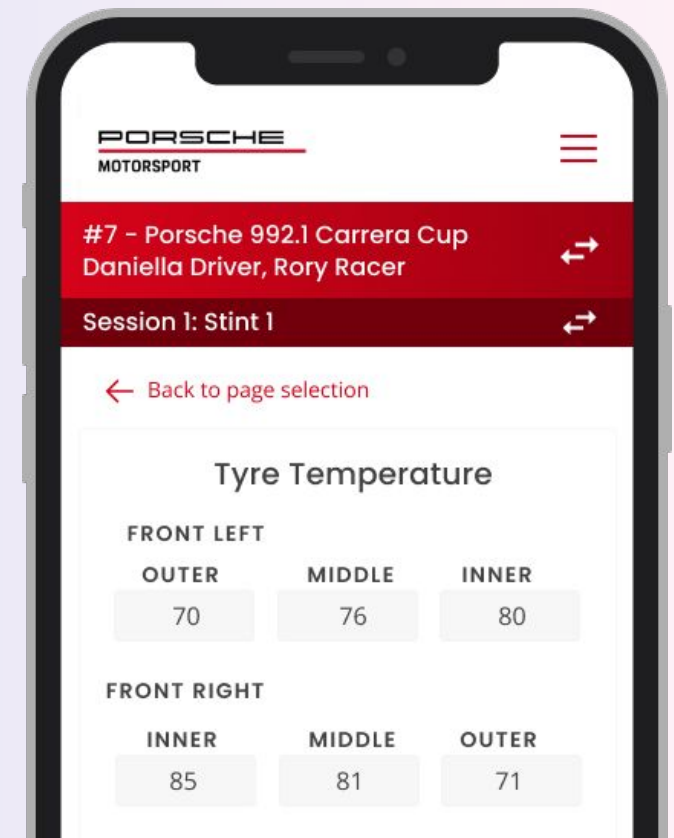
PORSCHE
MOTORSPORT

#7 - Porsche 992.1 Carrera Cup
Daniella Driver, Rory Racer

Session 1: Stint 1

Back to page selection

Tyre Temperature

FRONT LEFT

| OUTER | MIDDLE | INNER |
|---|---|---|
| 70 | 76 | 80 |

FRONT RIGHT

| INNER | MIDDLE | OUTER |
|---|---|---|
| 85 | 81 | 71 |